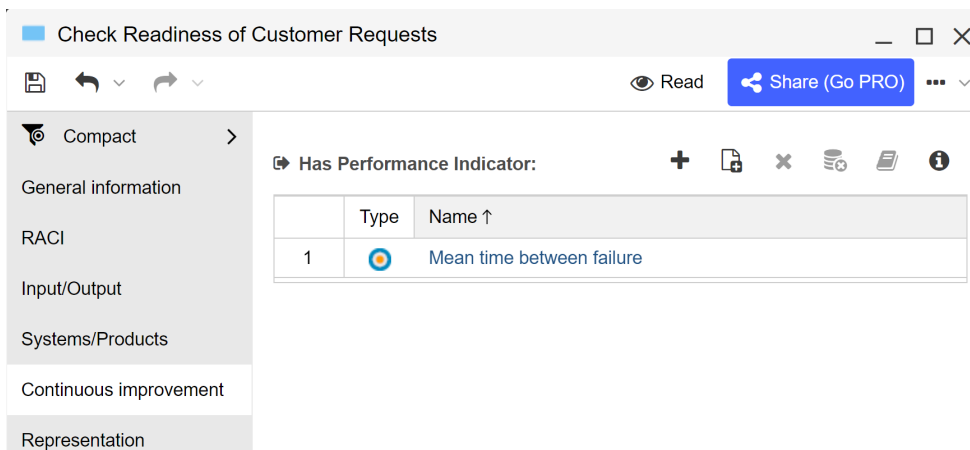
Check Readiness of Customer Requests

Read

Share (Go PRO)

Compact

General information

RACI

Input/Output

Systems/Products

Continuous improvement

Representation

Has Performance Indicator:

| | Type | Name ↑ |
|---|---|---|
| 1 | | Mean time between failure |